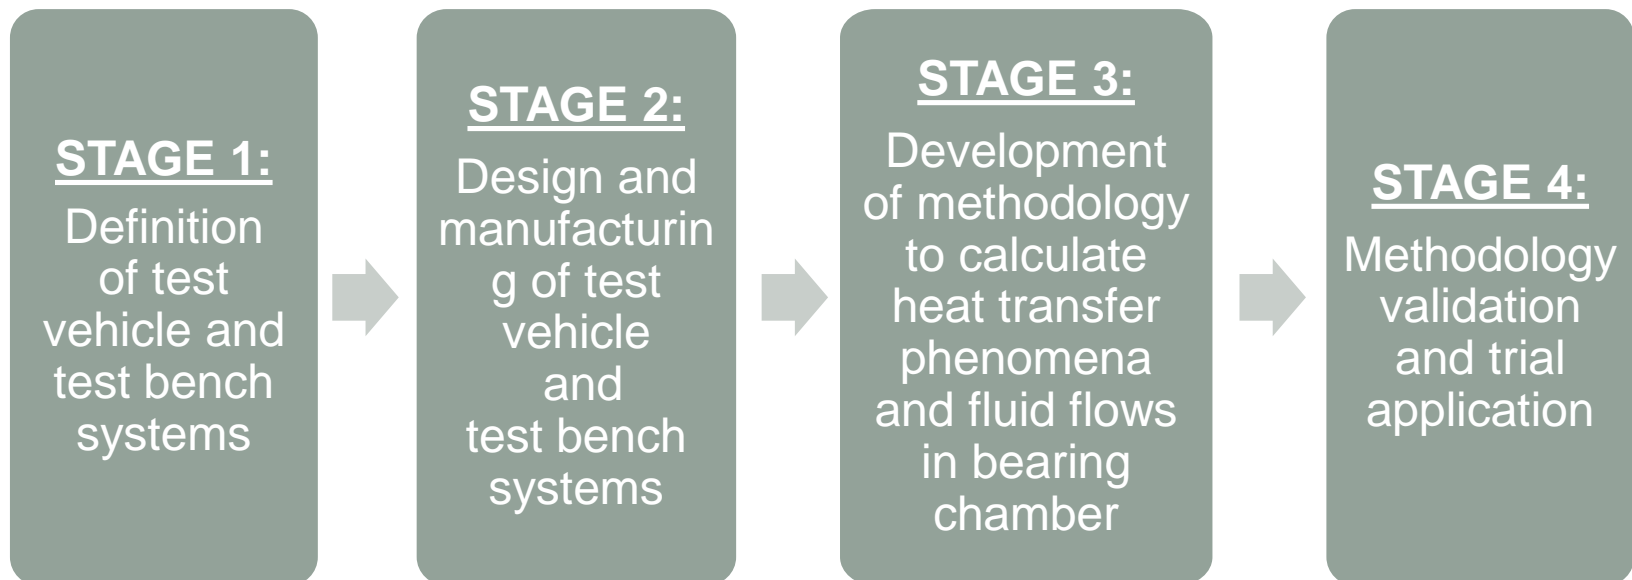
STAGE 1:
Definition of test vehicle and test bench systems

STAGE 2:
Design and manufacturing of test vehicle and test bench systems

STAGE 3:
Development of methodology to calculate heat transfer phenomena and fluid flows in bearing chamber

STAGE 4:
Methodology validation and trial application